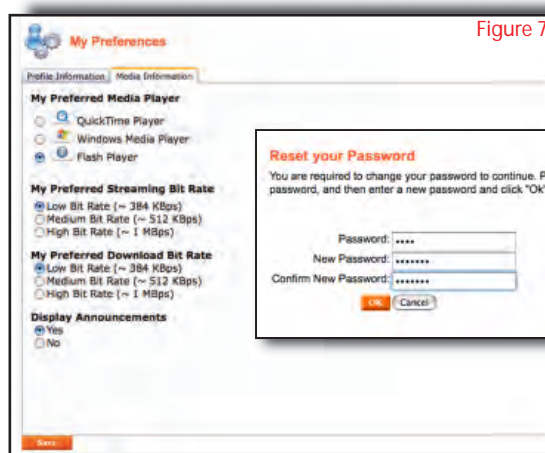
Figure 7

My Preferences

Profile Information | Media Information

My Preferred Media Player

QuickTime Player

Windows Media Player

Flash Player

My Preferred Streaming Bit Rate

Low Bit Rate (~ 384 KBps)

Medium Bit Rate (~ 512 KBps)

High Bit Rate (~ 1 MBps)

My Preferred Download Bit Rate

Low Bit Rate (~ 384 KBps)

Medium Bit Rate (~ 512 KBps)

High Bit Rate (~ 1 MBps)

Display Announcements

Yes

No

Save

Reset your Password

You are required to change your password to continue. P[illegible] password, and then enter a new password and click "Ok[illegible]

Password: ••••

New Password: •••••••

Confirm New Password: •••••••

OK Cancel